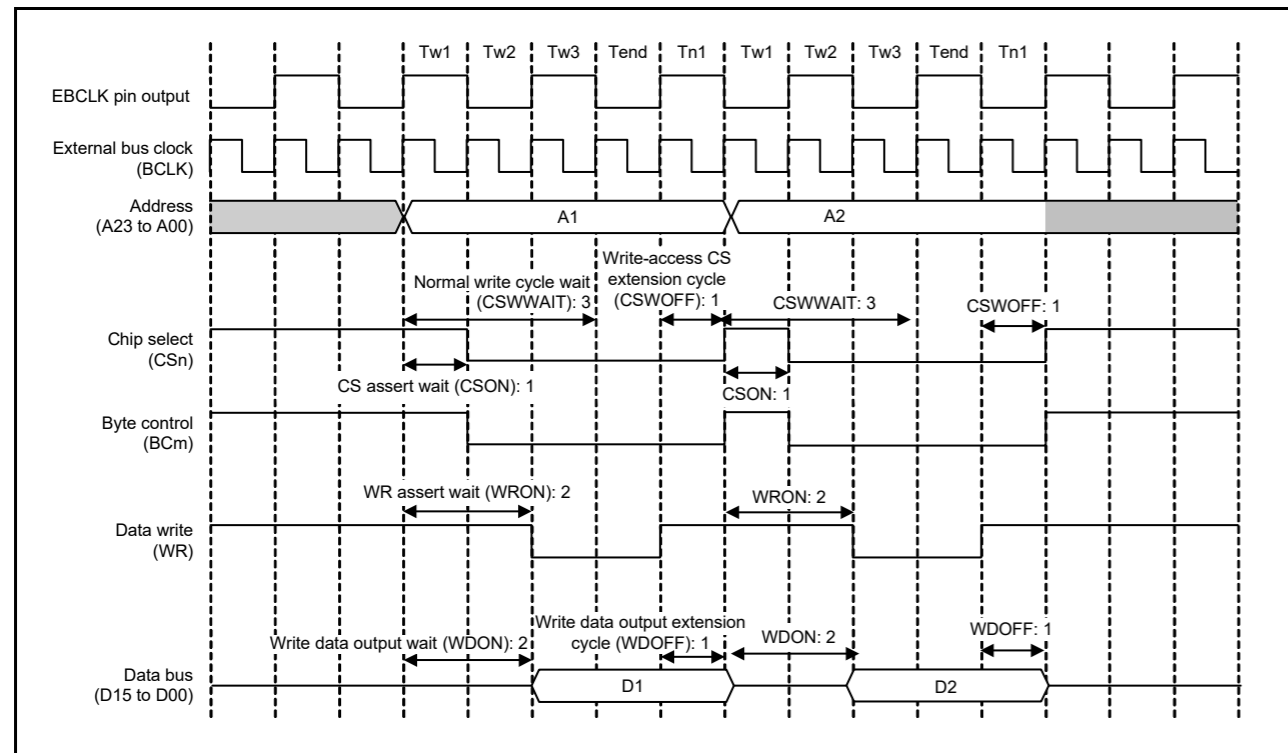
Tw1 Tw2 Tw3 Tend Tn1 Tw1 Tw2 Tw3 Tend Tn1

EBCLK pin output

External bus clock (BCLK)

Address (A23 to A00)

A1

A2

Normal write cycle wait (CSWWAIT): 3

Write-access CS extension cycle (CSWOFF): 1

CSWWAIT: 3

CSWOFF: 1

Chip select (CSn)

CS assert wait (CSON): 1

CSON: 1

Byte control (BCm)

WR assert wait (WRON): 2

WRON: 2

Data write (WR)

Write data output wait (WDON): 2

Write data output extension cycle (WDOFF): 1

WDON: 2

WDOFF: 1

Data bus (D15 to D00)

D1

D2